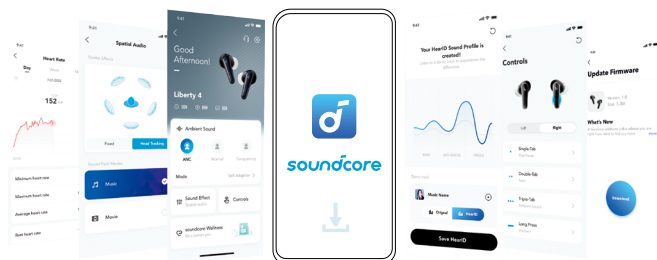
Heart Rate

Day

152

Minimum heart rate

Maximum heart rate

Average heart rate

Rest heart rate

Spatial Audio

Fixed

Head Tracking

Music

Movie

Good Afternoon!

Liberty 4

Ambient Sound

ANC

Normal

Transparency

Mode

Sound Effect

Controls

soundcore Wellness

soundcore

Your HearID Sound Profile is created!

Music Name

Original

HearID

Save HearID

Controls

Left

Right

Single-Tap

Double-Tap

Triple-Tap

Long Press

Update Firmware

What's New

Download